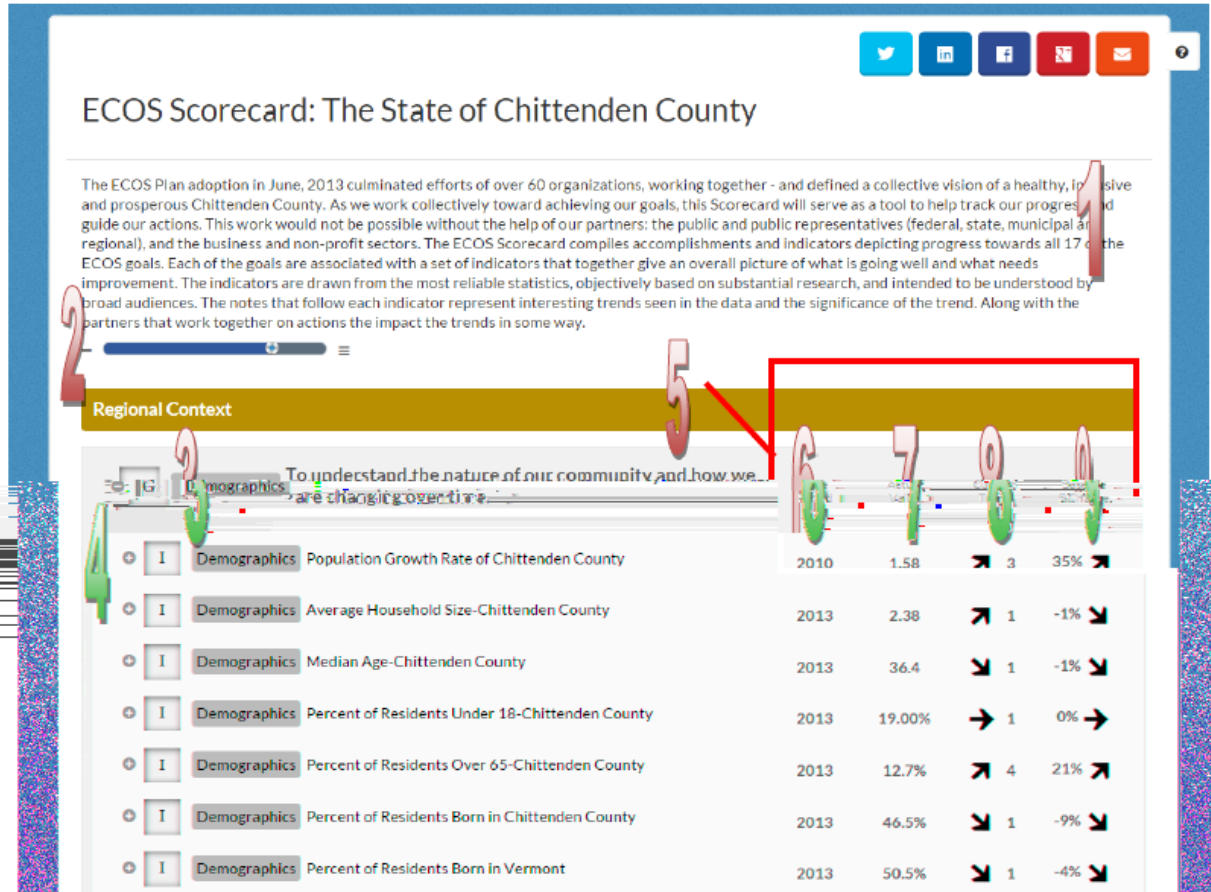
ECOS Scorecard: The State of Chittenden County

The ECOS Plan adoption in June, 2013 culminated efforts of over 60 organizations, working together - and defined a collective vision of a healthy, in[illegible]sive and prosperous Chittenden County. As we work collectively toward achieving our goals, this Scorecard will serve as a tool to help track our progress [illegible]d guide our actions. This work would not be possible without the help of our partners: the public and public representatives (federal, state, municipal a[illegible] regional), and the business and non-profit sectors. The ECOS Scorecard compiles accomplishments and indicators depicting progress towards all 17 o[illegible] the ECOS goals. Each of the goals are associated with a set of indicators that together give an overall picture of what is going well and what needs improvement. The indicators are drawn from the most reliable statistics, objectively based on substantial research, and intended to be understood by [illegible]road audiences. The notes that follow each indicator represent interesting trends seen in the data and the significance of the trend. Along with the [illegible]artners that work together on actions the impact the trends in some way.

1

2

Regional Context

5

3

G Demographics To understand the nature of our community and how we are changing over time

6 7 8 9

3

4

| | | | | | | |
|---|---|---|---|---|---|---|
| I | Demographics | Population Growth Rate of Chittenden County | 2010 | 1.58 | 3 | 35% |
| I | Demographics | Average Household Size-Chittenden County | 2013 | 2.38 | 1 | -1% |
| I | Demographics | Median Age-Chittenden County | 2013 | 36.4 | 1 | -1% |
| I | Demographics | Percent of Residents Under 18-Chittenden County | 2013 | 19.00% | 1 | 0% |
| I | Demographics | Percent of Residents Over 65-Chittenden County | 2013 | 12.7% | 4 | 21% |
| I | Demographics | Percent of Residents Born in Chittenden County | 2013 | 46.5% | 1 | -9% |
| I | Demographics | Percent of Residents Born in Vermont | 2013 | 50.5% | 1 | -4% |